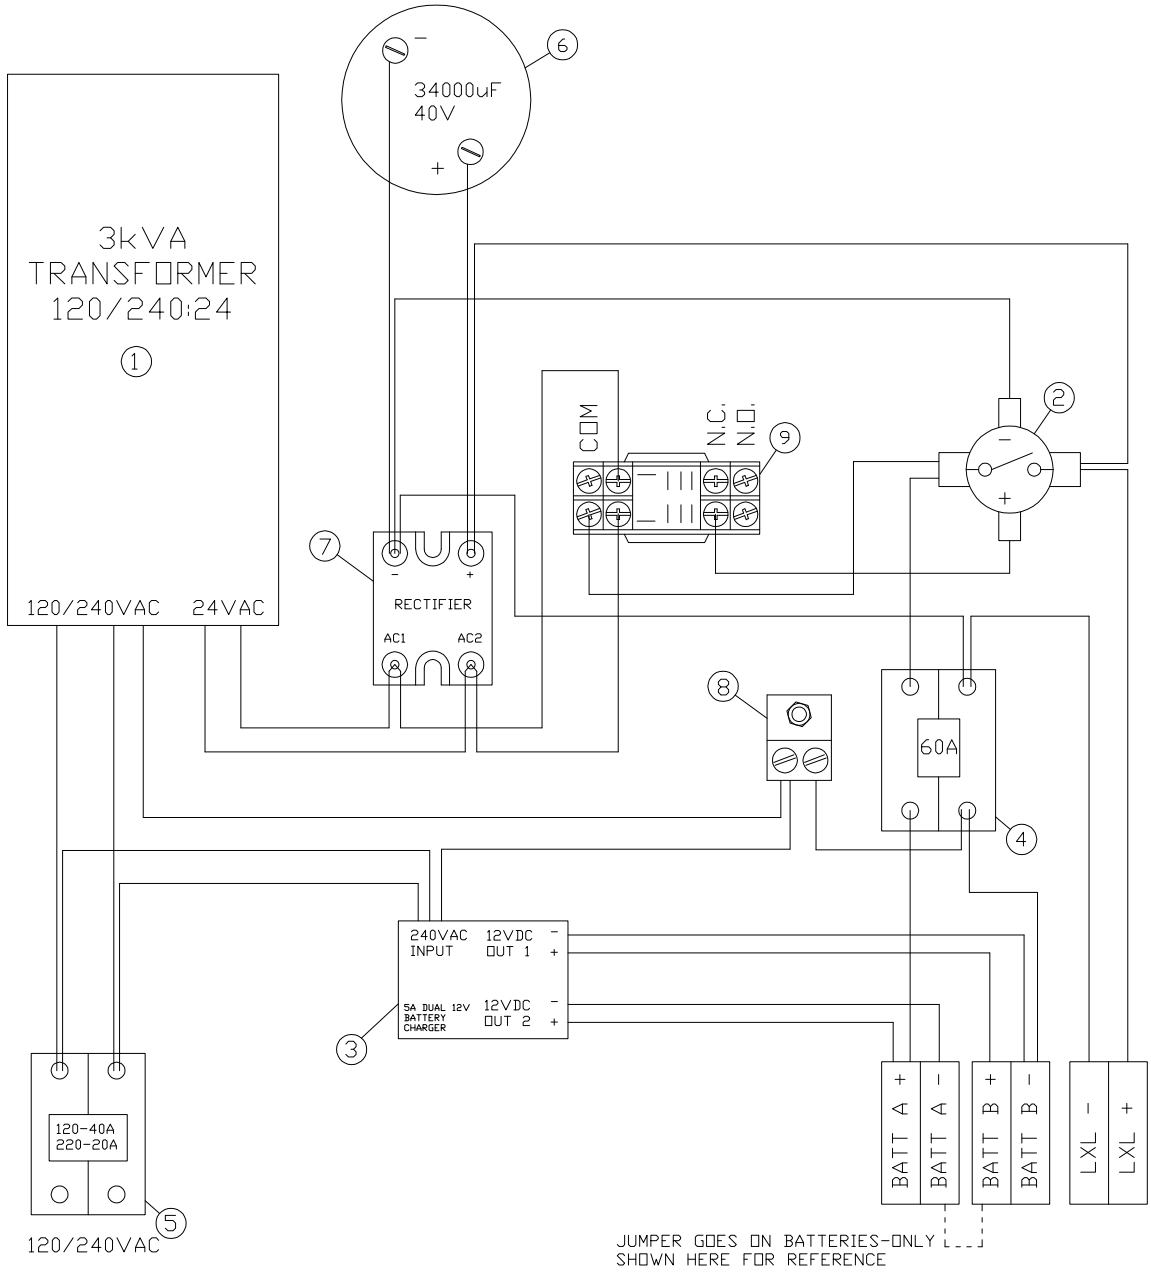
6
−
34000uF
40V
+

3kVA
TRANSFORMER
120/240:24
1

120/240VAC 24VAC

2
−
+

COM
N.C.
N.O.
9

7
−
+
RECTIFIER
AC1
AC2

8

60A
4

240VAC
INPUT
12VDC
OUT 1
−
+
5A DUAL 12V
BATTERY
CHARGER
12VDC
OUT 2
−
+
3

120-40A
220-20A
5
120/240VAC

BATT A +
BATT A −
BATT B +
BATT B −
LXL −
LXL +

JUMPER GOES ON BATTERIES-ONLY
SHOWN HERE FOR REFERENCE